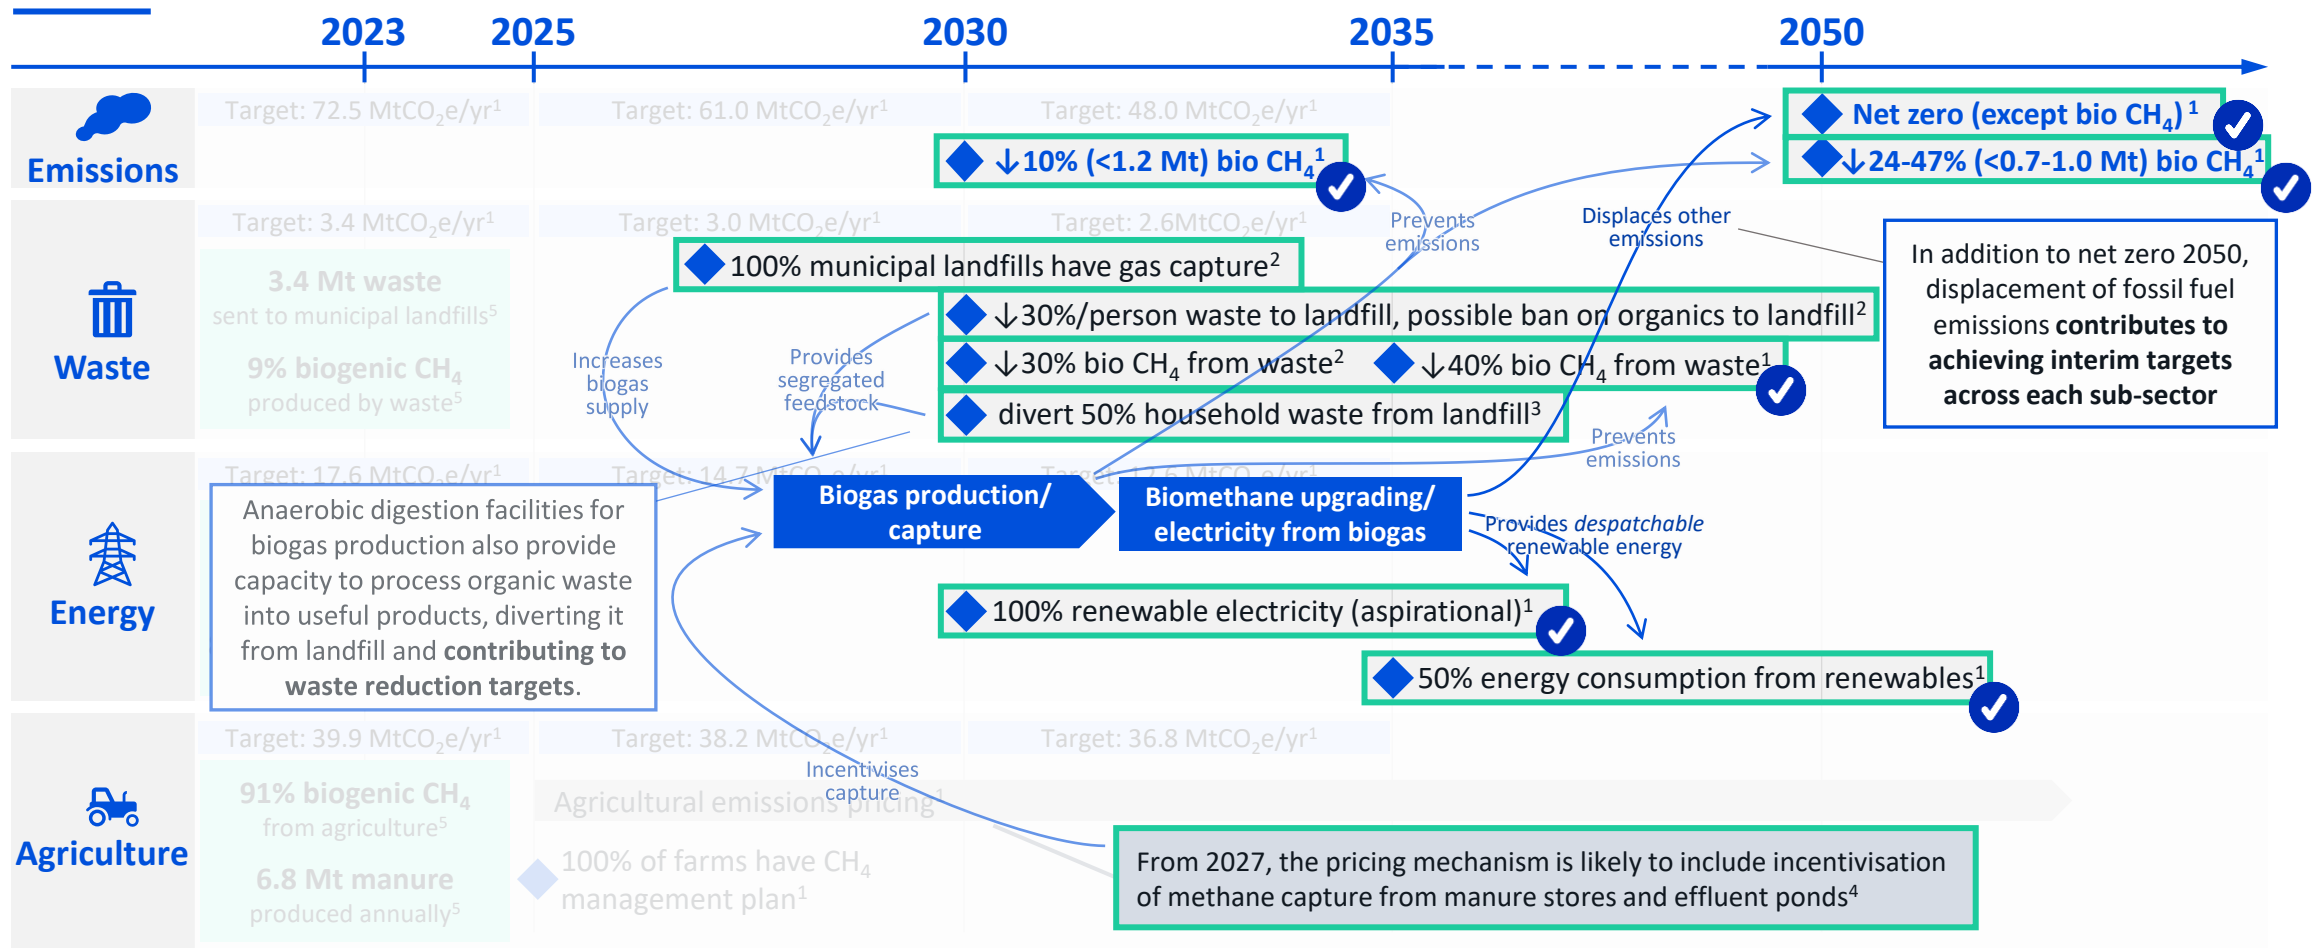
2023 2025 2030 2035 2050

Emissions

Target: 72.5 MtCO$_2$e/yr$^1$ Target: 61.0 MtCO$_2$e/yr$^1$ Target: 48.0 MtCO$_2$e/yr$^1$

Net zero (except bio CH$_4$)$^1$

↓10% (<1.2 Mt) bio CH$_4$$^1$

↓24-47% (<0.7-1.0 Mt) bio CH$_4$$^1$

Prevents emissions

Displaces other emissions

Waste

Target: 3.4 MtCO$_2$e/yr$^1$ Target: 3.0 MtCO$_2$e/yr$^1$ Target: 2.6MtCO$_2$e/yr$^1$

3.4 Mt waste sent to municipal landfills$^5$

9% biogenic CH$_4$ produced by waste$^5$

100% municipal landfills have gas capture$^2$

↓30%/person waste to landfill, possible ban on organics to landfill$^2$

↓30% bio CH$_4$ from waste$^2$ ↓40% bio CH$_4$ from waste$^1$

divert 50% household waste from landfill$^3$

Increases biogas supply

Provides segregated feedstock

In addition to net zero 2050, displacement of fossil fuel emissions contributes to achieving interim targets across each sub-sector

Prevents emissions

Energy

Target: 17.6 MtCO$_2$e/yr$^1$ Target: 14.7 MtCO$_2$e/yr$^1$ Target: 12.6 MtCO$_2$e/yr$^1$

Anaerobic digestion facilities for biogas production also provide capacity to process organic waste into useful products, diverting it from landfill and contributing to waste reduction targets.

Biogas production/ capture

Biomethane upgrading/ electricity from biogas

Provides despatchable renewable energy

100% renewable electricity (aspirational)$^1$

50% energy consumption from renewables$^1$

Agriculture

Target: 39.9 MtCO$_2$e/yr$^1$ Target: 38.2 MtCO$_2$e/yr$^1$ Target: 36.8 MtCO$_2$e/yr$^1$

91% biogenic CH$_4$ from agriculture$^5$

6.8 Mt manure produced annually$^5$

Agricultural emissions pricing$^1$

Incentivises capture

100% of farms have CH$_4$ management plan$^1$

From 2027, the pricing mechanism is likely to include incentivisation of methane capture from manure stores and effluent ponds$^4$